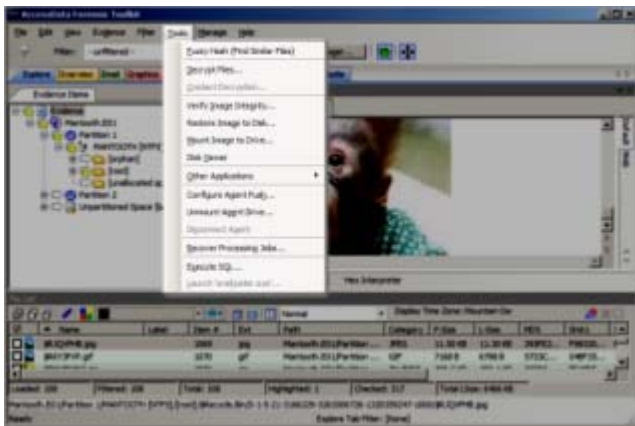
AccessData Forensic Toolkit

File Edit View Evidence Filter Tools Manage Help

Filter: -unfiltered-

Explore Overview Email Graphics

Evidence Items

Evidence
Marisoft.E01
Partition 1
Marisoft [NTFS]
[orphan]
[root]
[unallocated sp
Partition 2
Unpartitioned Space [b

Fuzzy Hash (Find Similar Files)
Decrypt Files...
Confirm Decryption...
Verify Image Integrity...
Restore Image to Disk...
Mount Image to Drive...
Disk Viewer
Other Applications
Configure Agent Push...
Unmount Agent Drive...
Disconnect Agent
Recover Processing Jobs...
Execute SQL...
Launch 'Analysis tool'...

Hex Interpreter

Normal

Display Time Zone: Mountain Go

| | Name | Label | Item # | Ext | Path | Category | P-Size | L-Size | MD5 | SHA1 |
|---|---|---|---|---|---|---|---|---|---|---|
| | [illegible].jpg | | 1069 | jpg | Marisoft.E01/Partition ... | JPEG | 11.50 KB | 11.50 KB | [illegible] | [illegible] |
| | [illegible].gif | | 1070 | gif | Marisoft.E01/Partition ... | GIF | 7.00 B | 6.700 B | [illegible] | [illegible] |

Loaded: 108 Filtered: 108 Total: 108 Highlighted: 1 Checked: 317 Total Size: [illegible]

Marisoft.E01/Partition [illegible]

Ready Explore Tab Filter: [None]